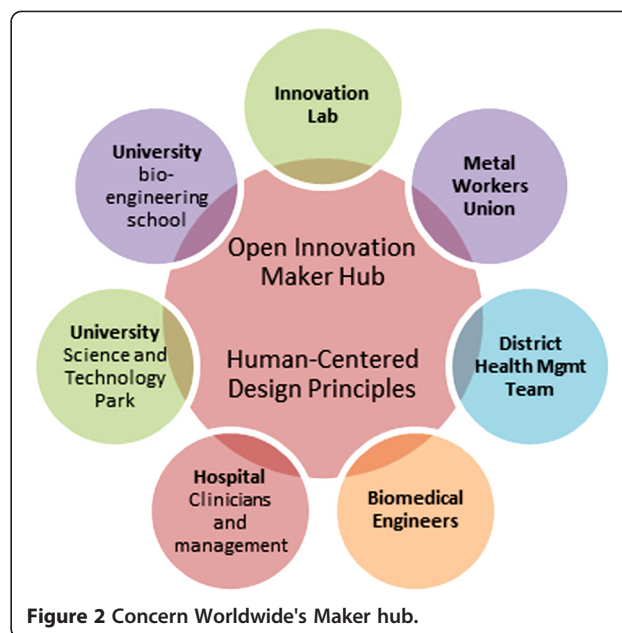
Innovation Lab

Metal Workers Union

District Health Mgmt Team

Biomedical Engineers

Hospital Clinicians and management

University Science and Technology Park

University bio-engineering school

Open Innovation Maker Hub

Human-Centered Design Principles

Figure 2 Concern Worldwide's Maker hub.